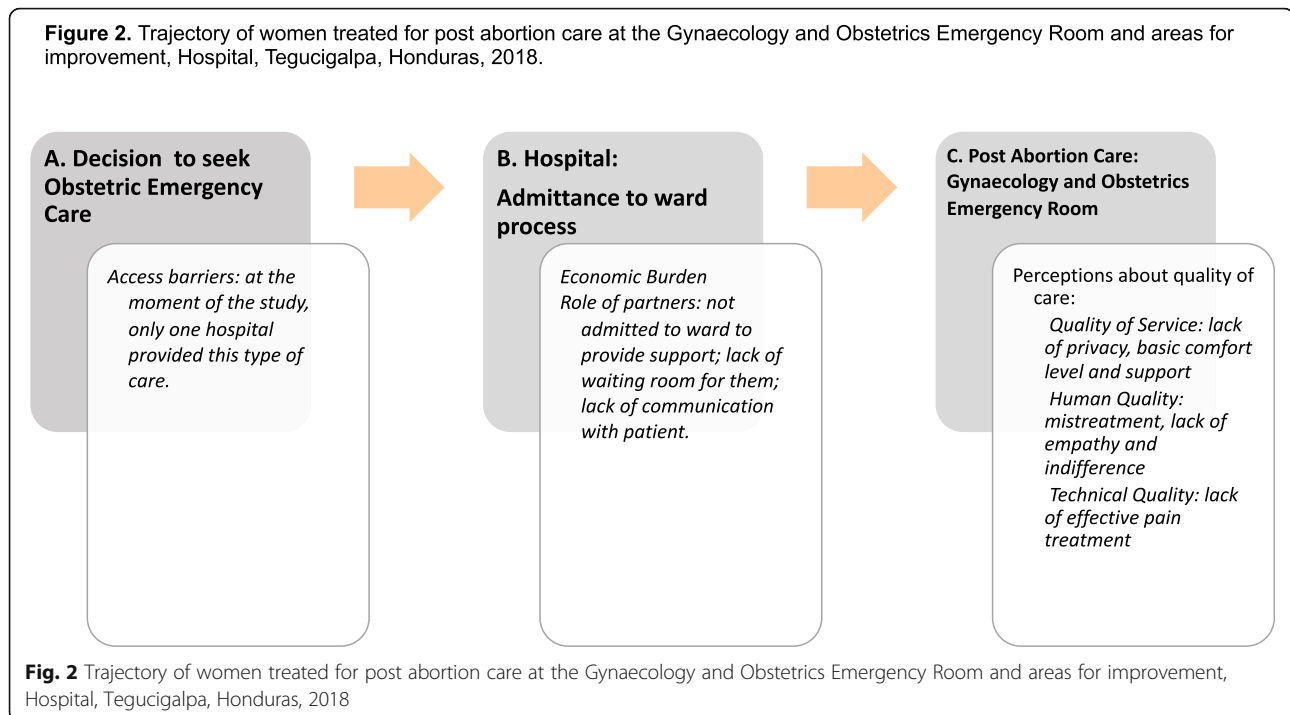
**Figure 2.** Trajectory of women treated for post abortion care at the Gynaecology and Obstetrics Emergency Room and areas for improvement, Hospital, Tegucigalpa, Honduras, 2018.

**A. Decision to seek Obstetric Emergency Care**

*Access barriers: at the moment of the study, only one hospital provided this type of care.*

**B. Hospital:**

**Admittance to ward process**

*Economic Burden*

*Role of partners: not admitted to ward to provide support; lack of waiting room for them; lack of communication with patient.*

**C. Post Abortion Care: Gynaecology and Obstetrics Emergency Room**

Perceptions about quality of care:

*Quality of Service: lack of privacy, basic comfort level and support*

*Human Quality: mistreatment, lack of empathy and indifference*

*Technical Quality: lack of effective pain treatment*

**Fig. 2** Trajectory of women treated for post abortion care at the Gynaecology and Obstetrics Emergency Room and areas for improvement, Hospital, Tegucigalpa, Honduras, 2018